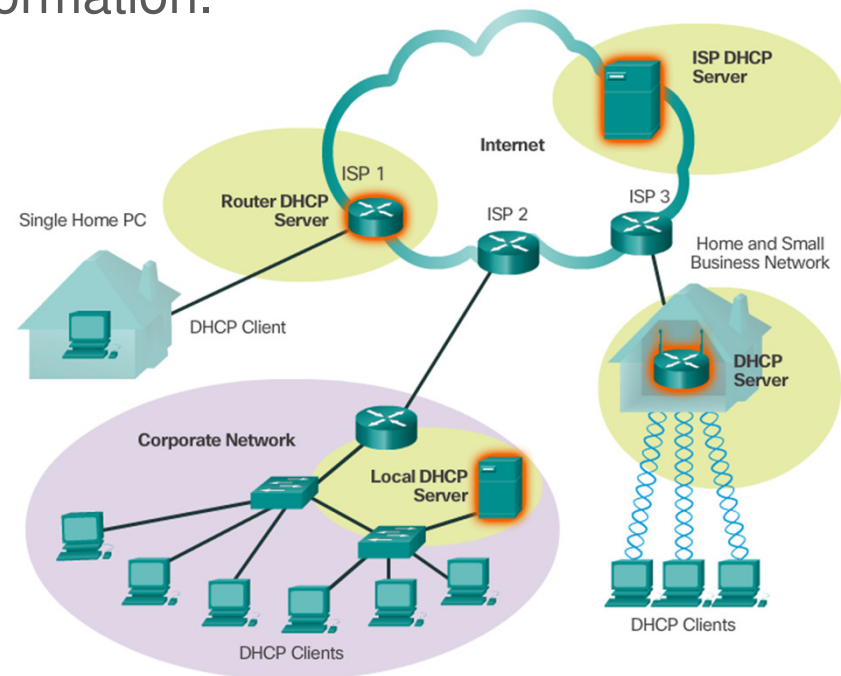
ormation.

ISP DHCP Server

Internet

ISP 1

Router DHCP Server

ISP 2

ISP 3

Single Home PC

Home and Small Business Network

DHCP Client

DHCP Server

Corporate Network

Local DHCP Server

DHCP Clients

DHCP Clients